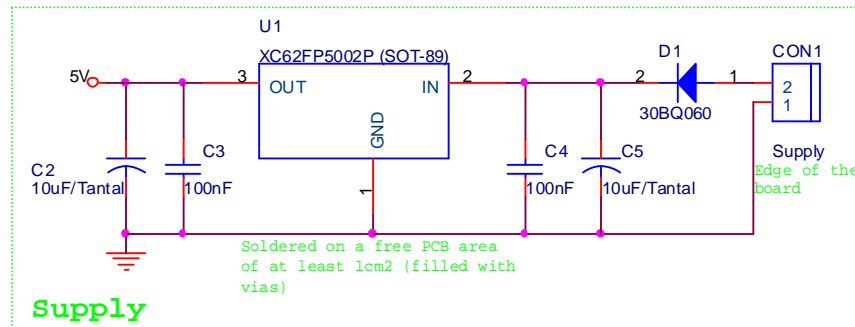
U1
XC62FP5002P (SOT-89)
D1
CON1
5V
3
OUT
IN
2
2
1
2
1
30BQ060
GND
C2
10uF/Tantal
C3
100nF
1
C4
100nF
C5
10uF/Tantal
Supply
Edge of the board
Soldered on a free PCB area of at least 1cm2 (filled with vias)
Supply